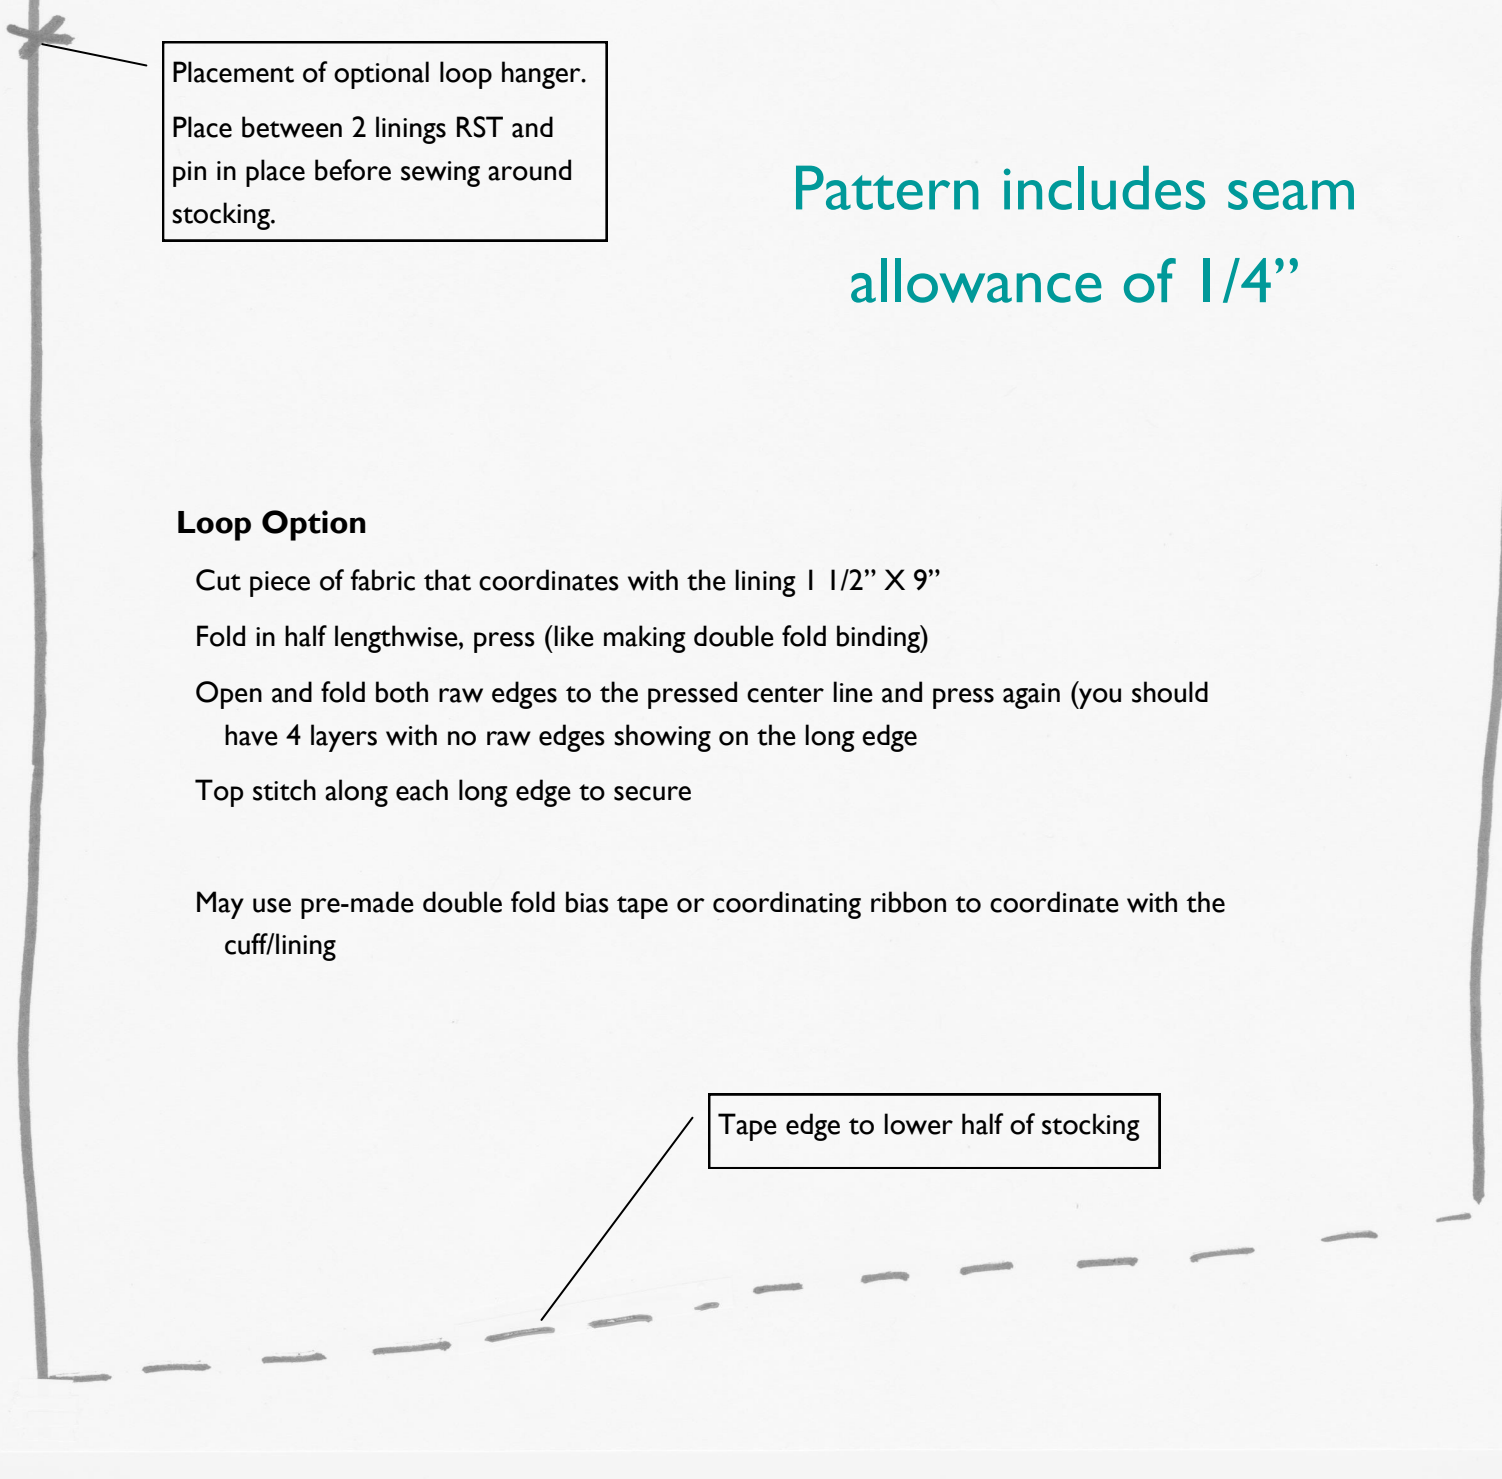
Placement of optional loop hanger.

Place between 2 linings RST and pin in place before sewing around stocking.

Pattern includes seam allowance of 1/4”

**Loop Option**

Cut piece of fabric that coordinates with the lining 1 1/2” X 9”

Fold in half lengthwise, press (like making double fold binding)

Open and fold both raw edges to the pressed center line and press again (you should have 4 layers with no raw edges showing on the long edge

Top stitch along each long edge to secure

May use pre-made double fold bias tape or coordinating ribbon to coordinate with the cuff/lining

Tape edge to lower half of stocking